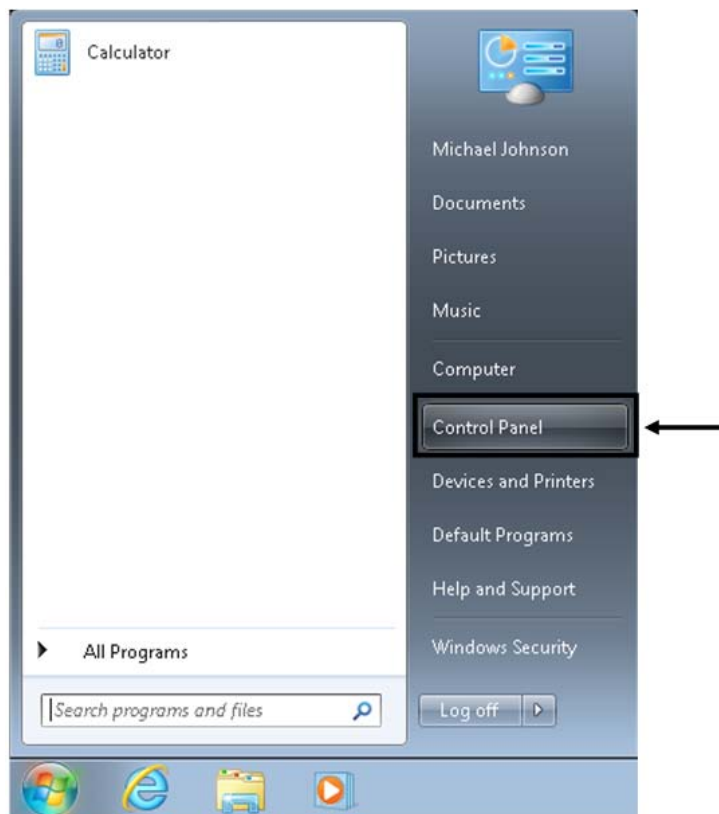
Calculator

All Programs

Search programs and files

Michael Johnson

Documents

Pictures

Music

Computer

Control Panel

Devices and Printers

Default Programs

Help and Support

Windows Security

Log off